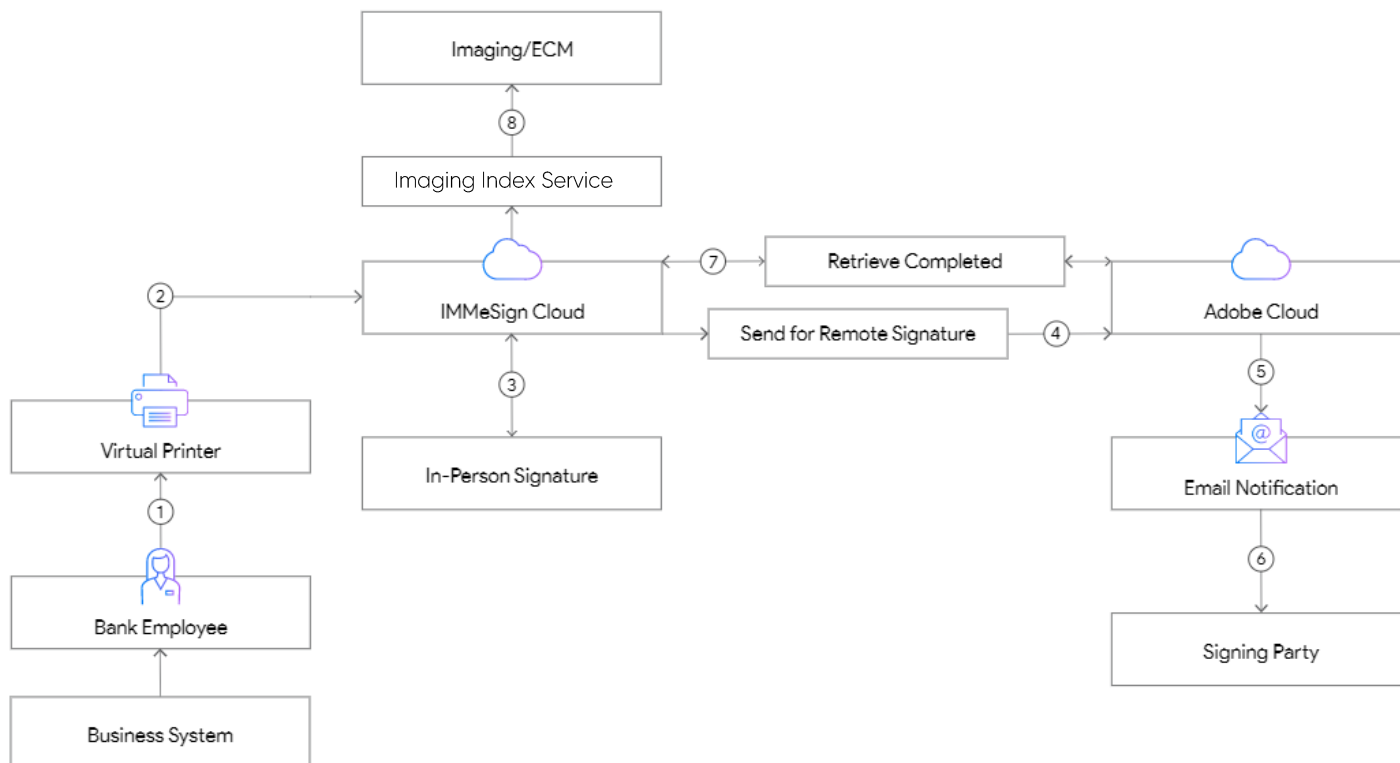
Imaging/ECM

8

Imaging Index Service

7

Retrieve Completed

2

IMMeSign Cloud

Send for Remote Signature

4

Adobe Cloud

3

5

Virtual Printer

In-Person Signature

@

Email Notification

1

6

Bank Employee

Signing Party

Business System